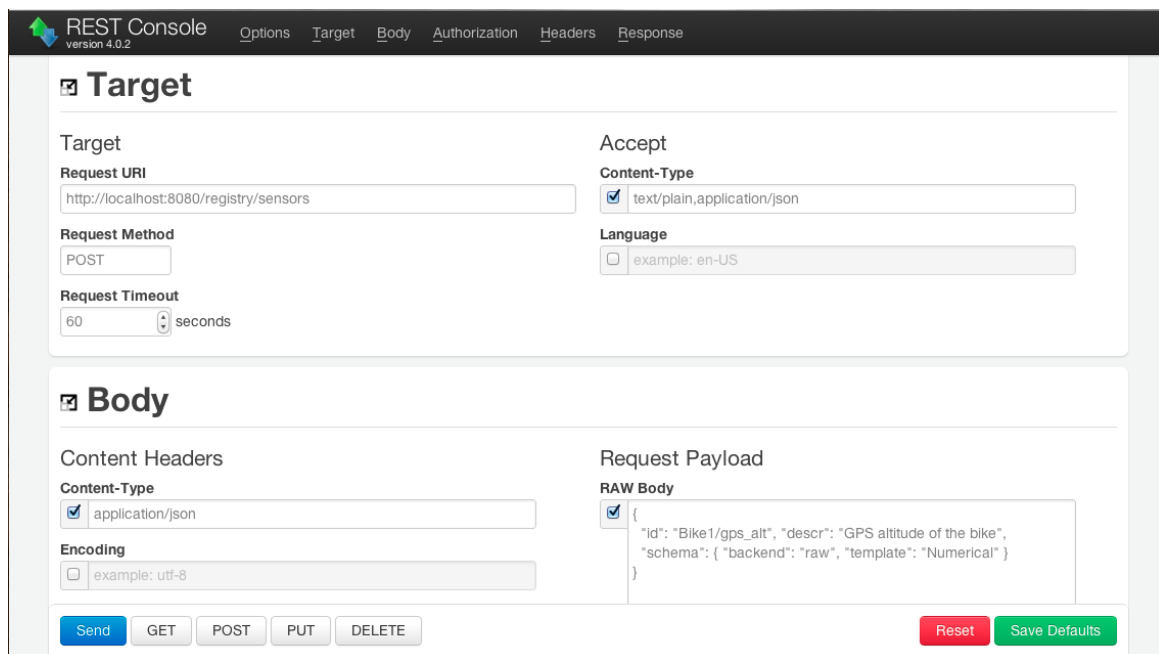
REST Console
version 4.0.2

Options Target Body Authorization Headers Response

Target

Target

Request URI

http://localhost:8080/registry/sensors

Request Method

POST

Request Timeout

60 seconds

Accept

Content-Type

text/plain,application/json

Language

example: en-US

Body

Content Headers

Content-Type

application/json

Encoding

example: utf-8

Request Payload

RAW Body

{
"id": "Bike1/gps_alt", "descr": "GPS altitude of the bike",
"schema": { "backend": "raw", "template": "Numerical" }
}

Send GET POST PUT DELETE

Reset Save Defaults